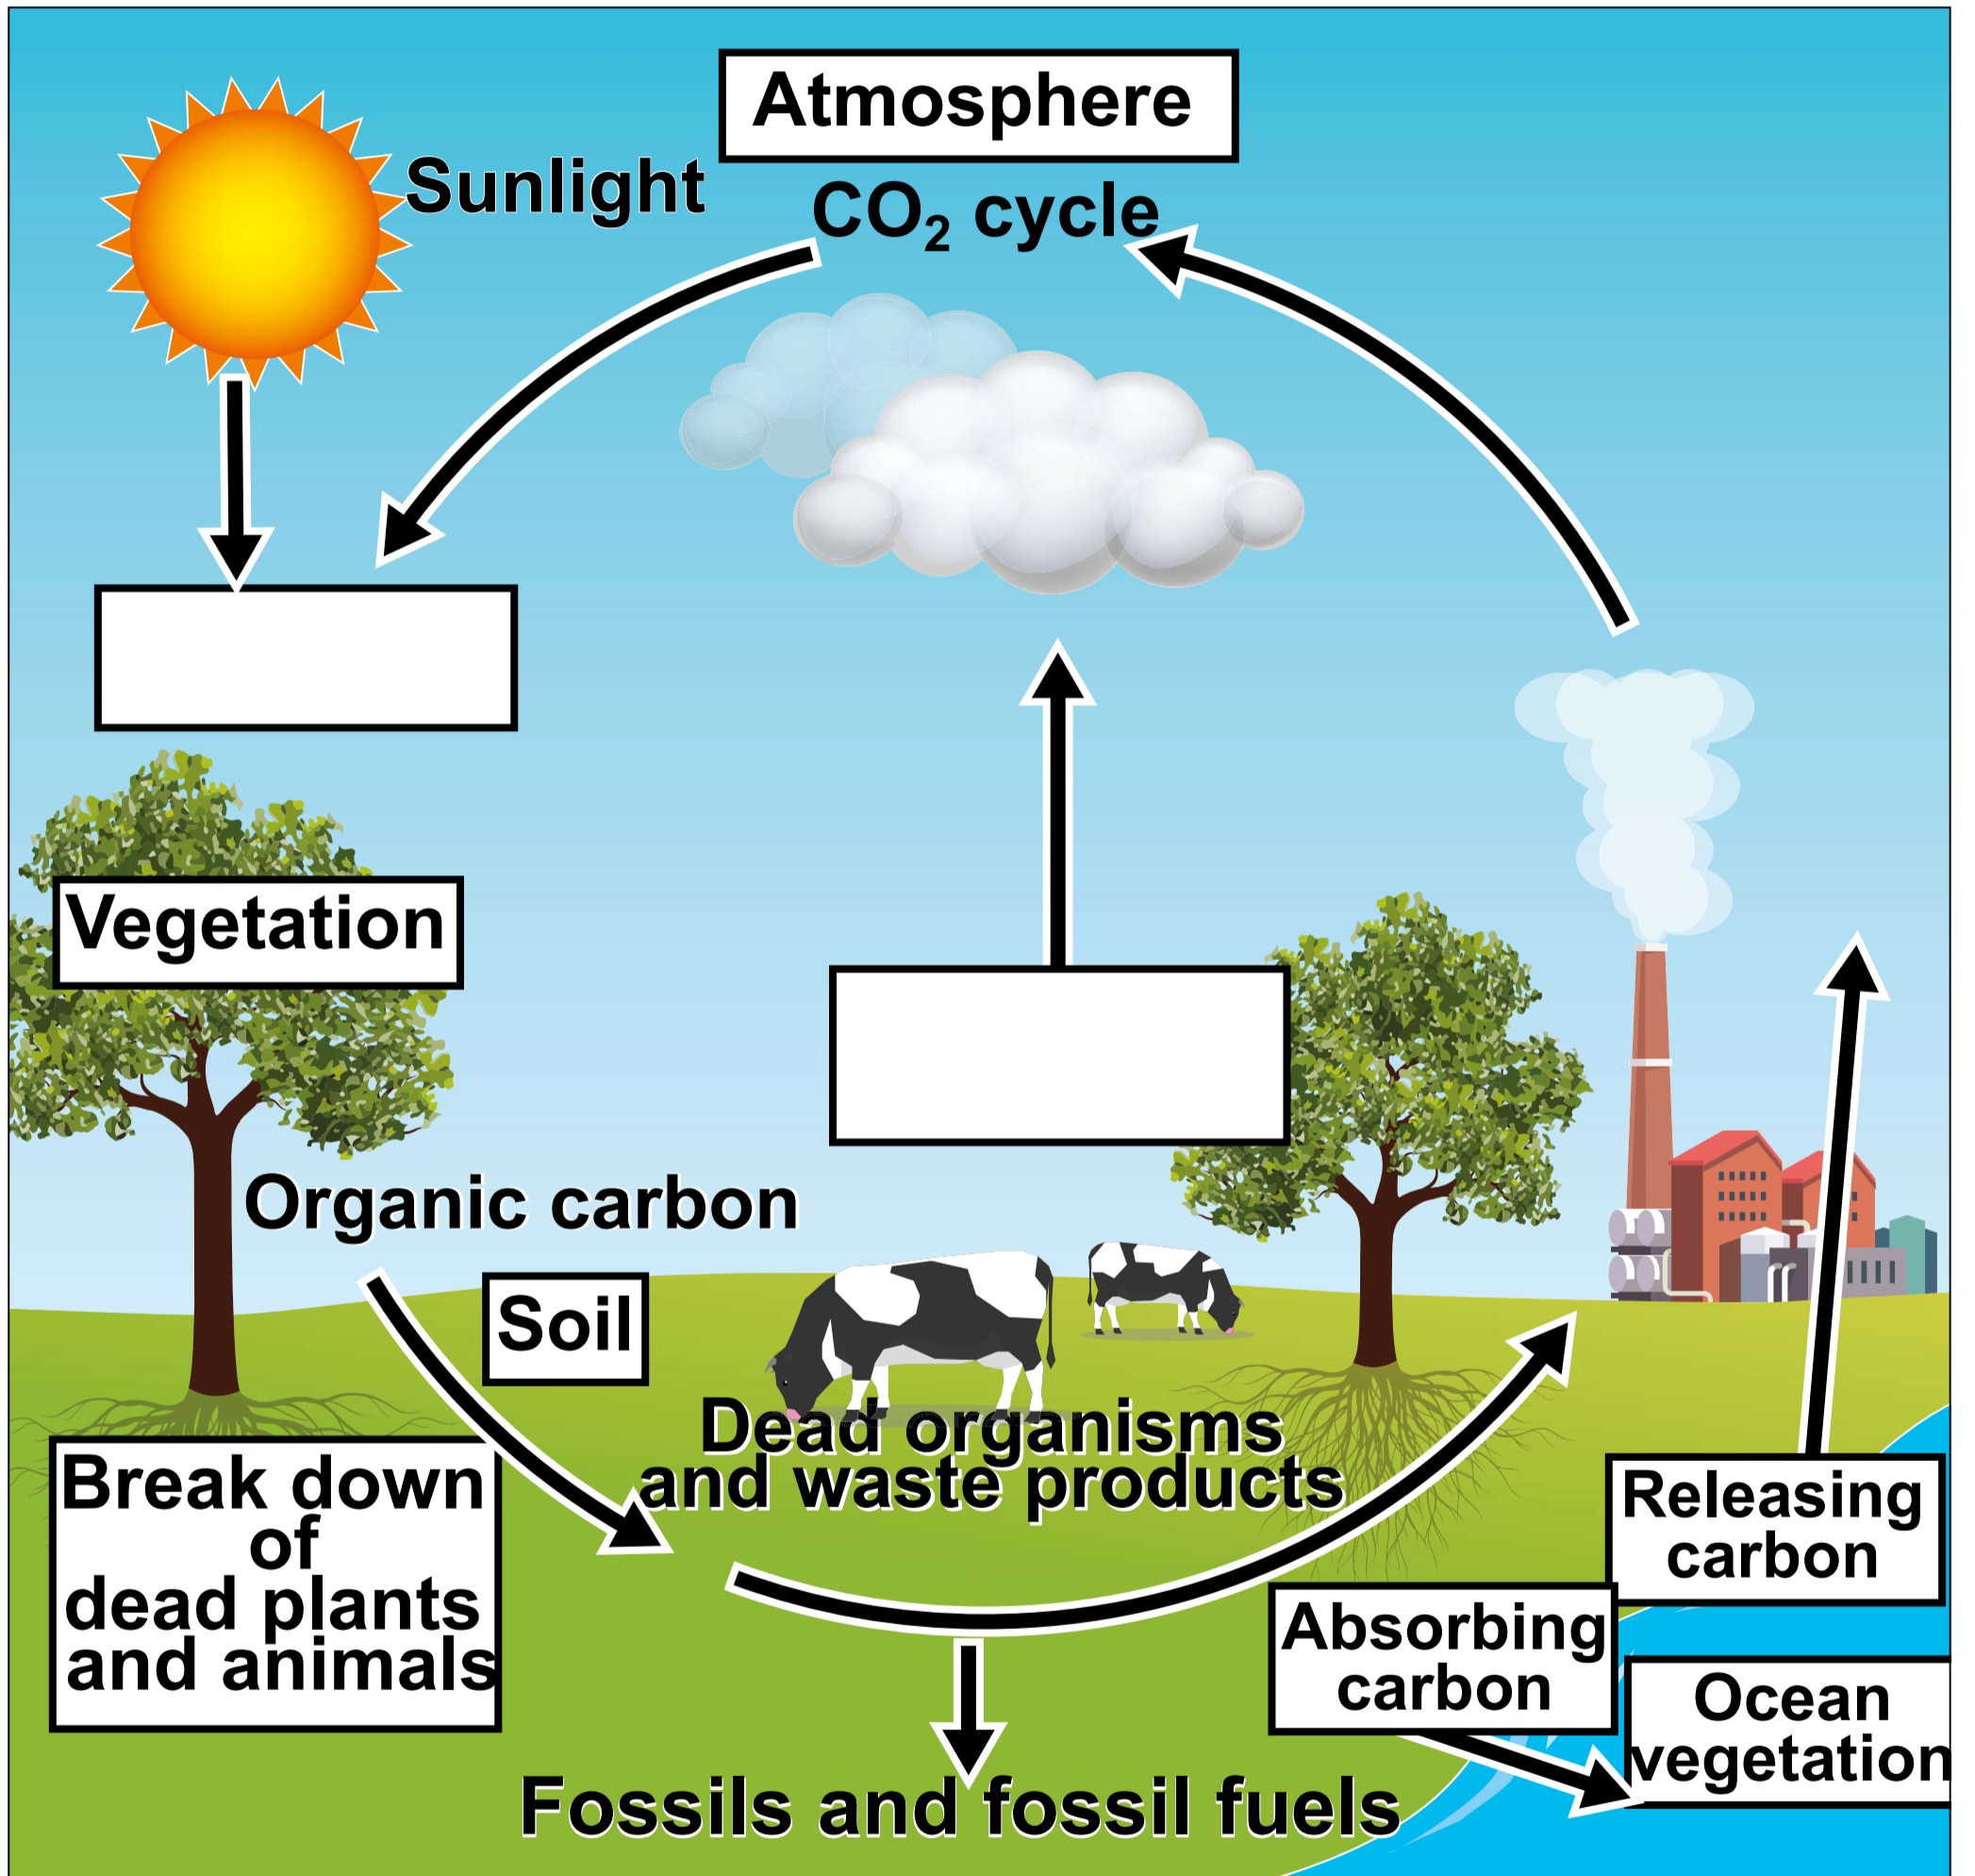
Atmosphere

Sunlight

$CO_2$ cycle

Vegetation

Organic carbon

Soil

Dead organisms and waste products

Break down of dead plants and animals

Releasing carbon

Absorbing carbon

Ocean vegetation

Fossils and fossil fuels